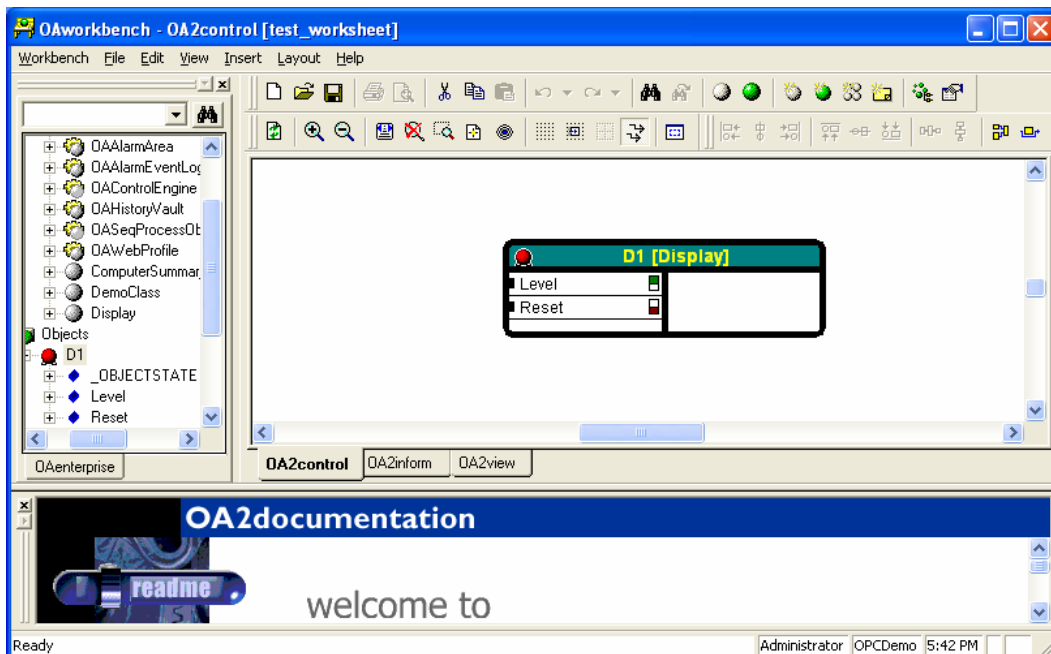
OAworkbench - OA2control [test_worksheet]

Workbench File Edit View Insert Layout Help

OAAlarmArea
OAAlarmEventLog
OAControlEngine
OAHistoryVault
OASeqProcessOb
OAWebProfile
ComputerSummar
DemoClass
Display
Objects
D1
_OBJECTSTATE
Level
Reset

OAenterprise

D1 [Display]
Level
Reset

OA2control
OA2inform
OA2view

OA2documentation

readme

welcome to

Ready
Administrator
OPCDemo
5:42 PM